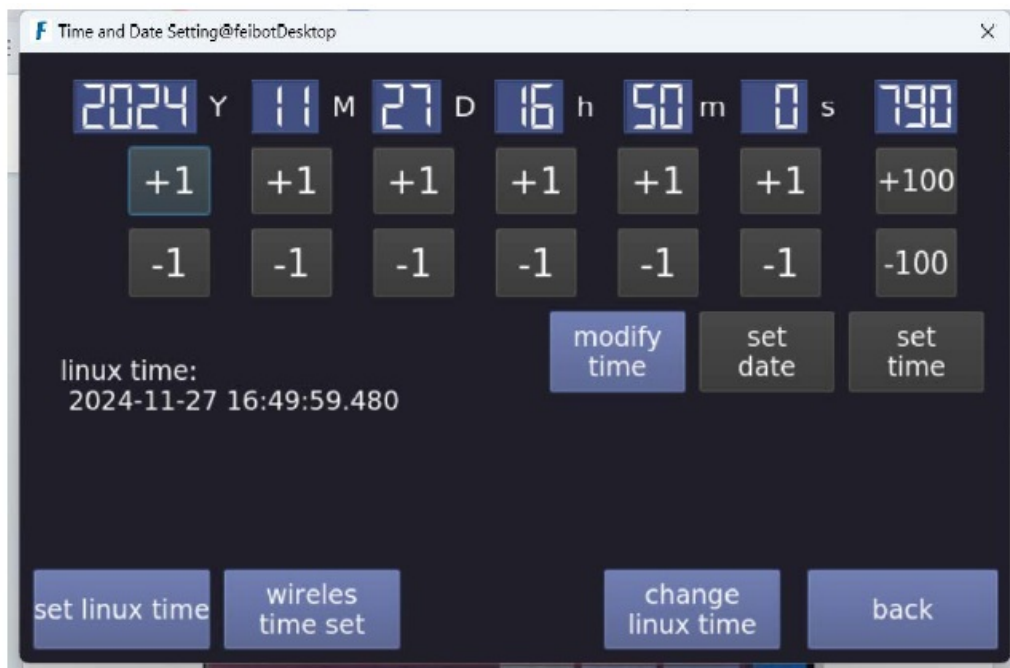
F Time and Date Setting@feibotDesktop ×

2024 Y 11 M 27 D 16 h 50 m 0 s 790

+1 +1 +1 +1 +1 +1 +100

-1 -1 -1 -1 -1 -1 -100

modify time set date set time

linux time:
2024-11-27 16:49:59.480

set linux time wireles time set change linux time back